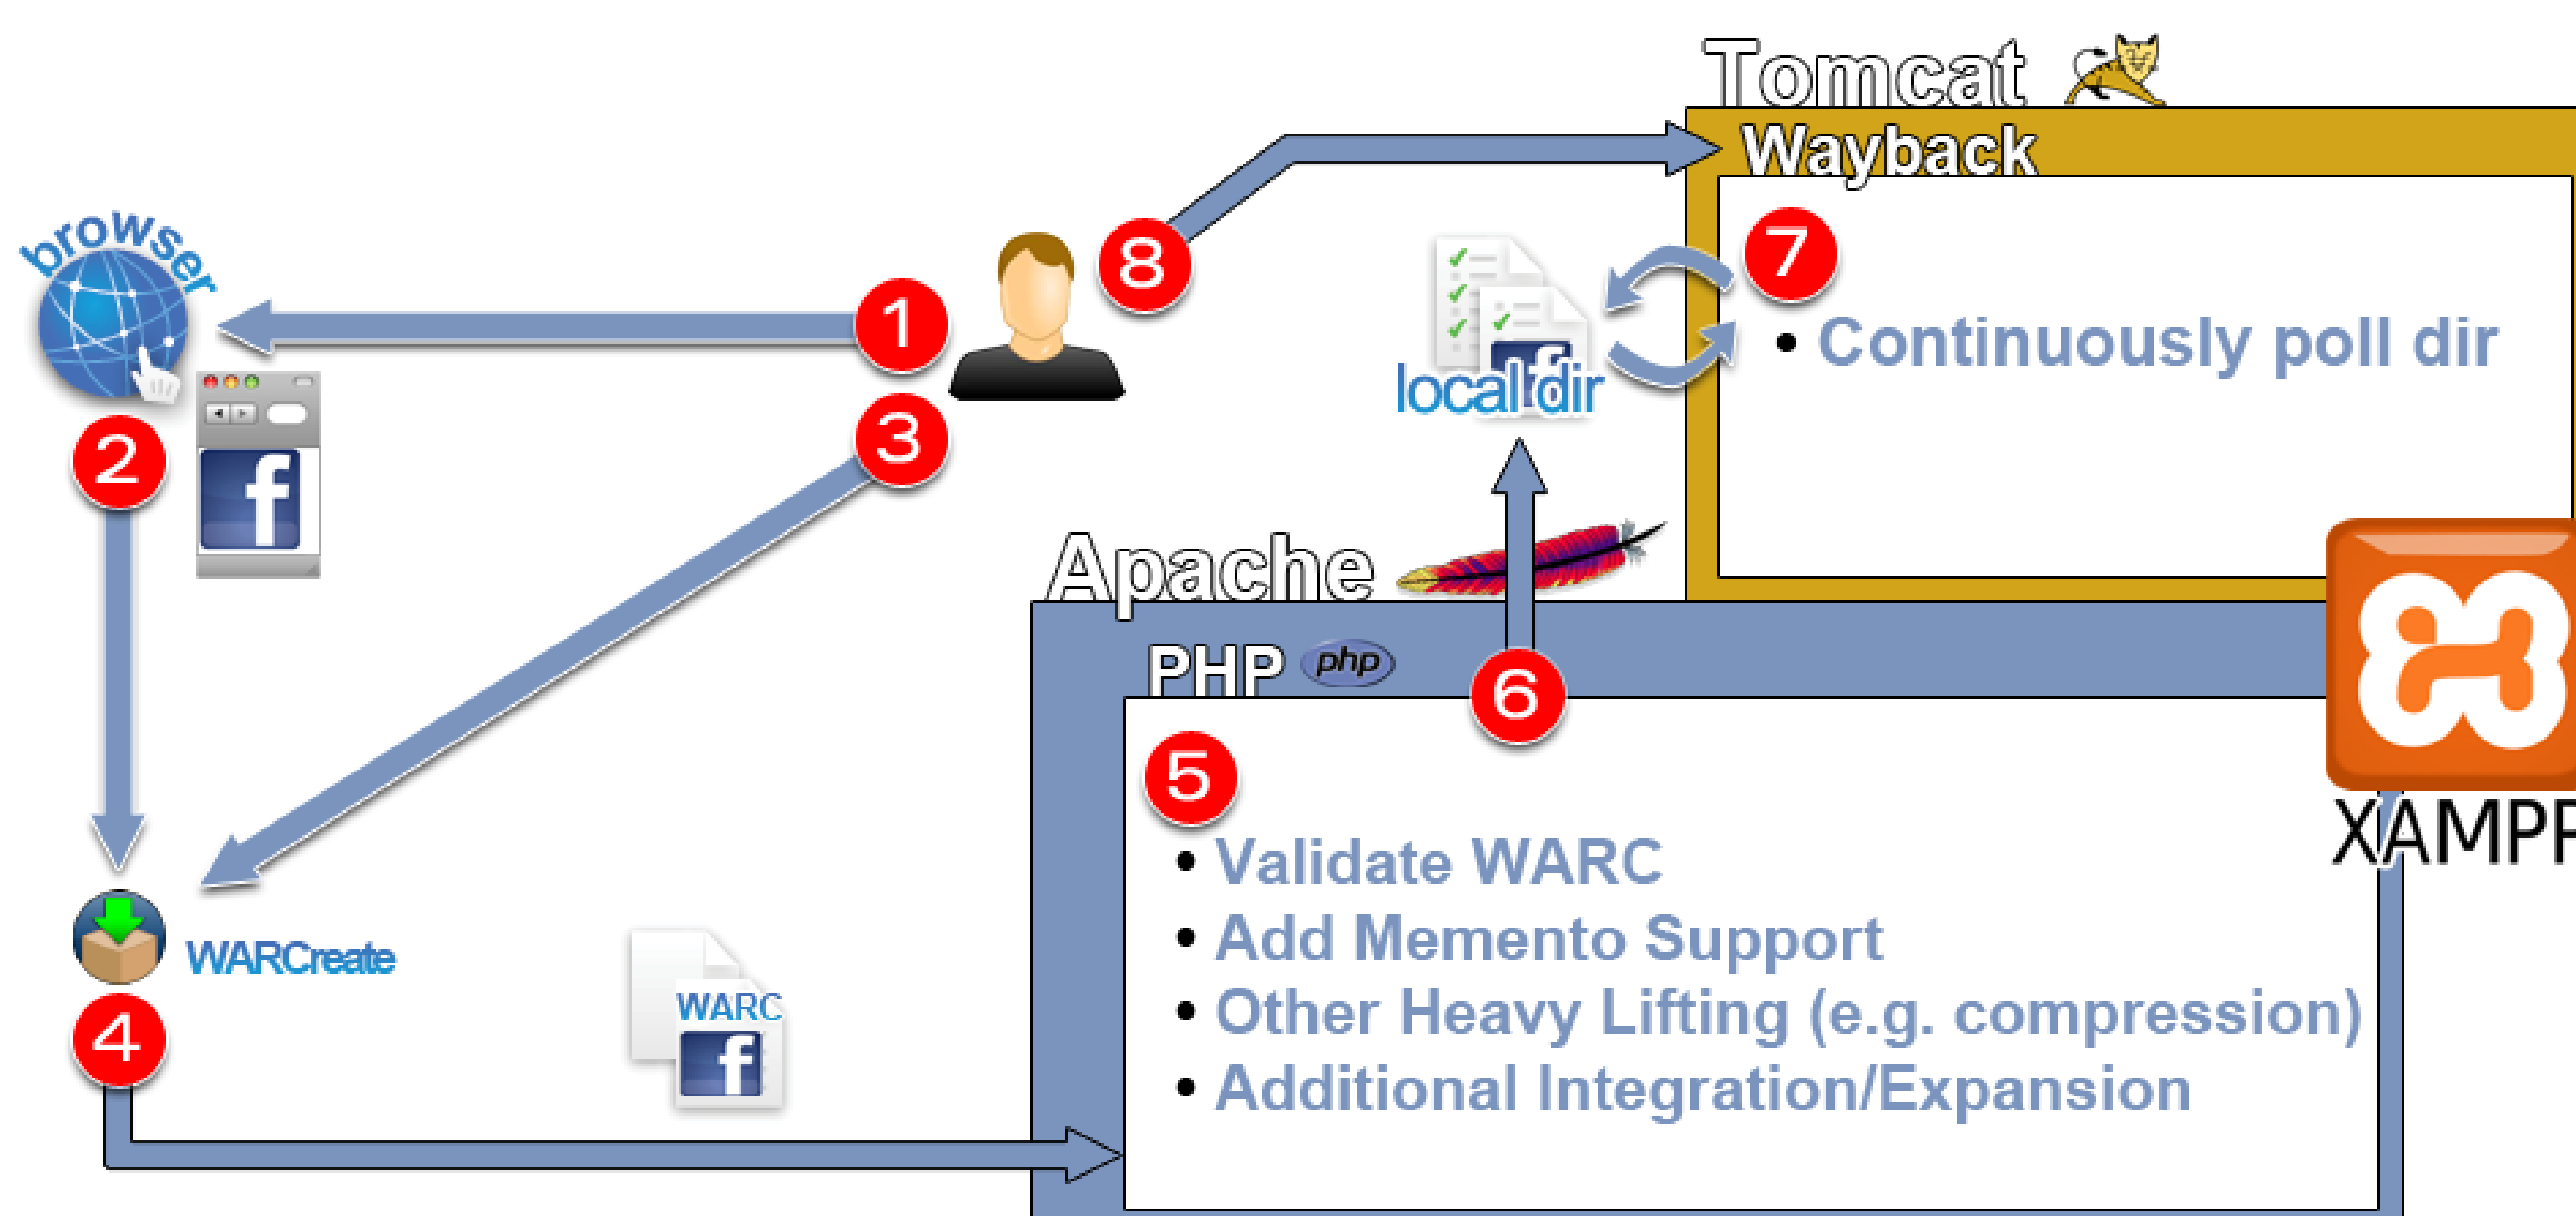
Tomcat

Wayback

browser

1

8

7

• Continuously poll dir

local dir

2

3

f

Apache

PHP php

6

5

• Validate WARC
• Add Memento Support
• Other Heavy Lifting (e.g. compression)
• Additional Integration/Expansion

XAMPP

WARCreate

4

WARC

f